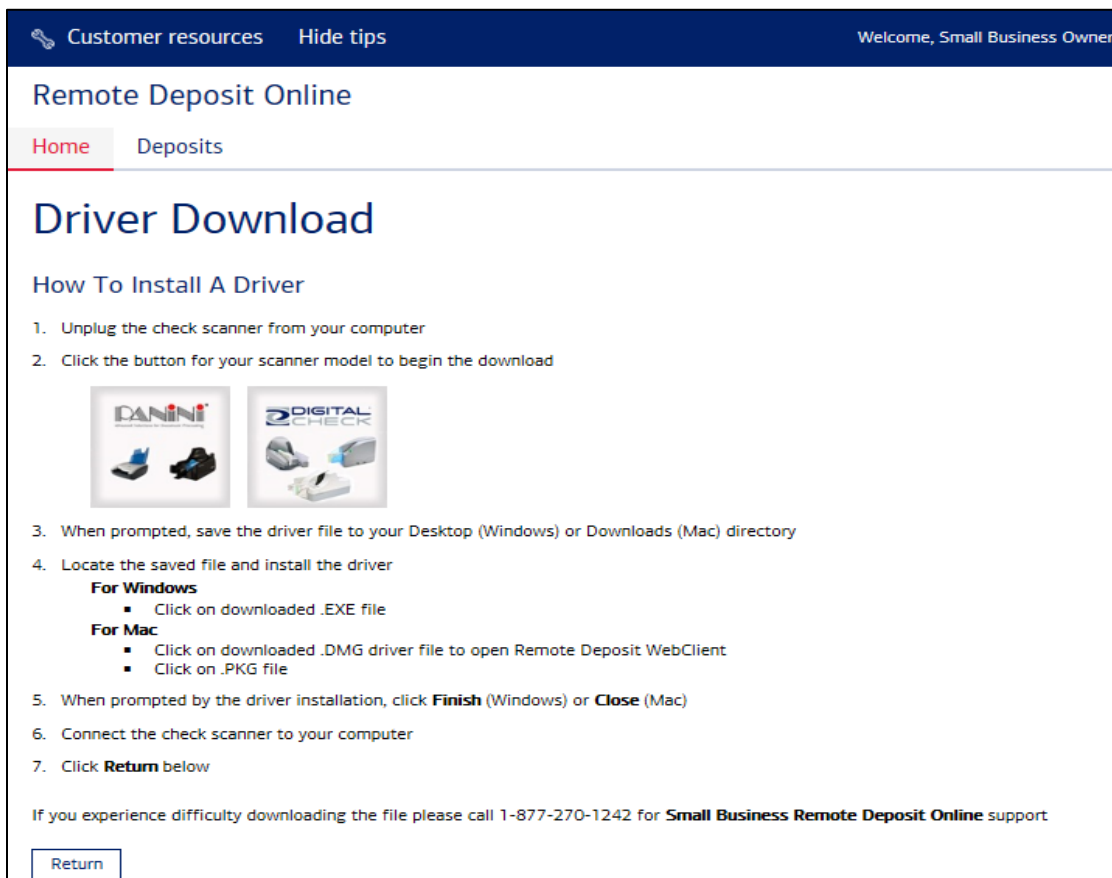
Customer resources Hide tips Welcome, Small Business Owner

Remote Deposit Online

Home Deposits

Driver Download

How To Install A Driver

1. Unplug the check scanner from your computer
2. Click the button for your scanner model to begin the download

PANINI

DIGITAL CHECK

3. When prompted, save the driver file to your Desktop (Windows) or Downloads (Mac) directory
4. Locate the saved file and install the driver
For Windows
- Click on downloaded .EXE file
For Mac
- Click on downloaded .DMG driver file to open Remote Deposit WebClient
- Click on .PKG file
5. When prompted by the driver installation, click **Finish** (Windows) or **Close** (Mac)
6. Connect the check scanner to your computer
7. Click **Return** below

If you experience difficulty downloading the file please call 1-877-270-1242 for **Small Business Remote Deposit Online** support

Return